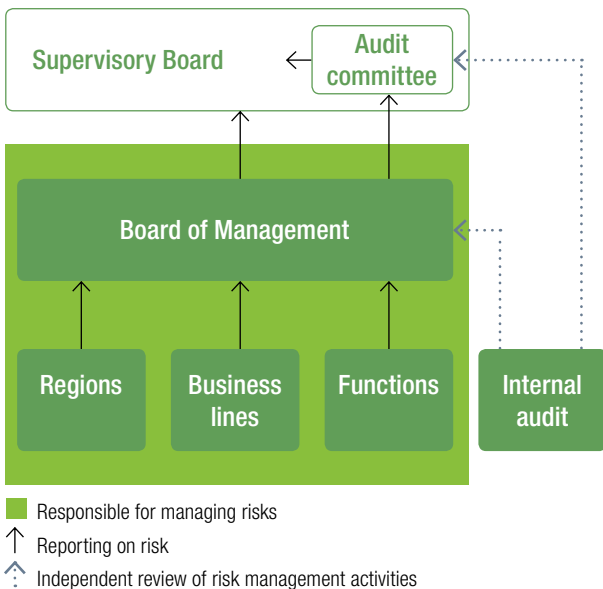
Supervisory Board

Audit committee

Board of Management

Regions

Business lines

Functions

Internal audit

Responsible for managing risks

Reporting on risk

Independent review of risk management activities